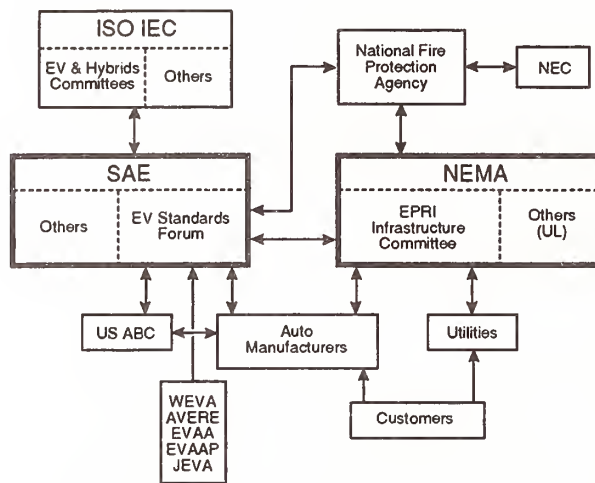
ISO IEC

EV & Hybrids Committees

Others

National Fire Protection Agency

NEC

SAE

Others

EV Standards Forum

NEMA

EPRI Infrastructure Committee

Others (UL)

US ABC

Auto Manufacturers

Utilities

WEVA
AVERE
EVAA
EVAAP
JEVA

Customers